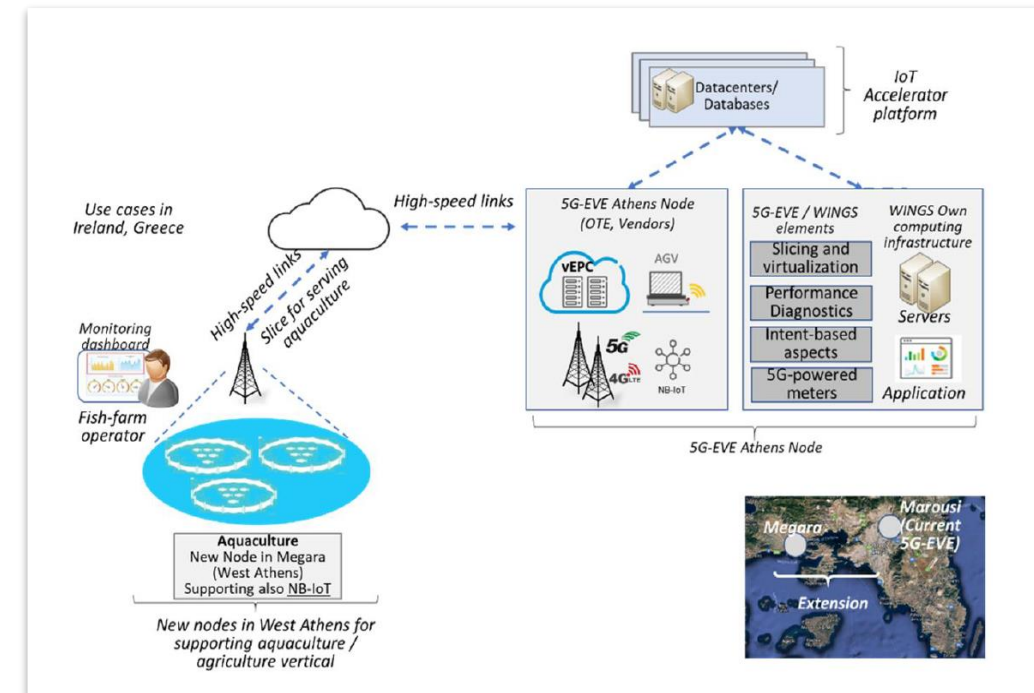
Datacenters/ Databases

IoT Accelerator platform

Use cases in Ireland, Greece

High-speed links

5G-EVE Athens Node (OTE, Vendors)

vEPC

AGV

5G

4G LTE

NB-IoT

5G-EVE / WINGS elements

Slicing and virtualization

Performance Diagnostics

Intent-based aspects

5G-powered meters

WINGS Own computing infrastructure

Servers

Application

5G-EVE Athens Node

High-speed links

Slice for serving aquaculture

Monitoring dashboard

Fish-farm operator

Aquaculture
New Node in Megara (West Athens)
Supporting also NB-IoT

New nodes in West Athens for supporting aquaculture / agriculture vertical

Megara

Marousi (Current 5G-EVE)

Extension